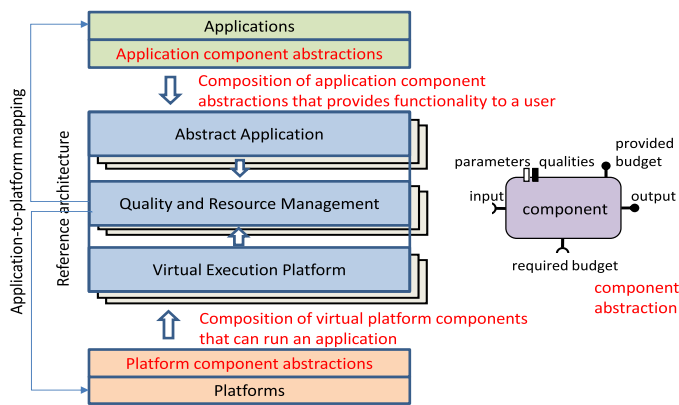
Applications

Application component abstractions

Composition of application component abstractions that provides functionality to a user

Application-to-platform mapping

Reference architecture

Abstract Application

Quality and Resource Management

Virtual Execution Platform

parameters

qualities

provided budget

input

component

output

required budget

component abstraction

Composition of virtual platform components that can run an application

Platform component abstractions

Platforms